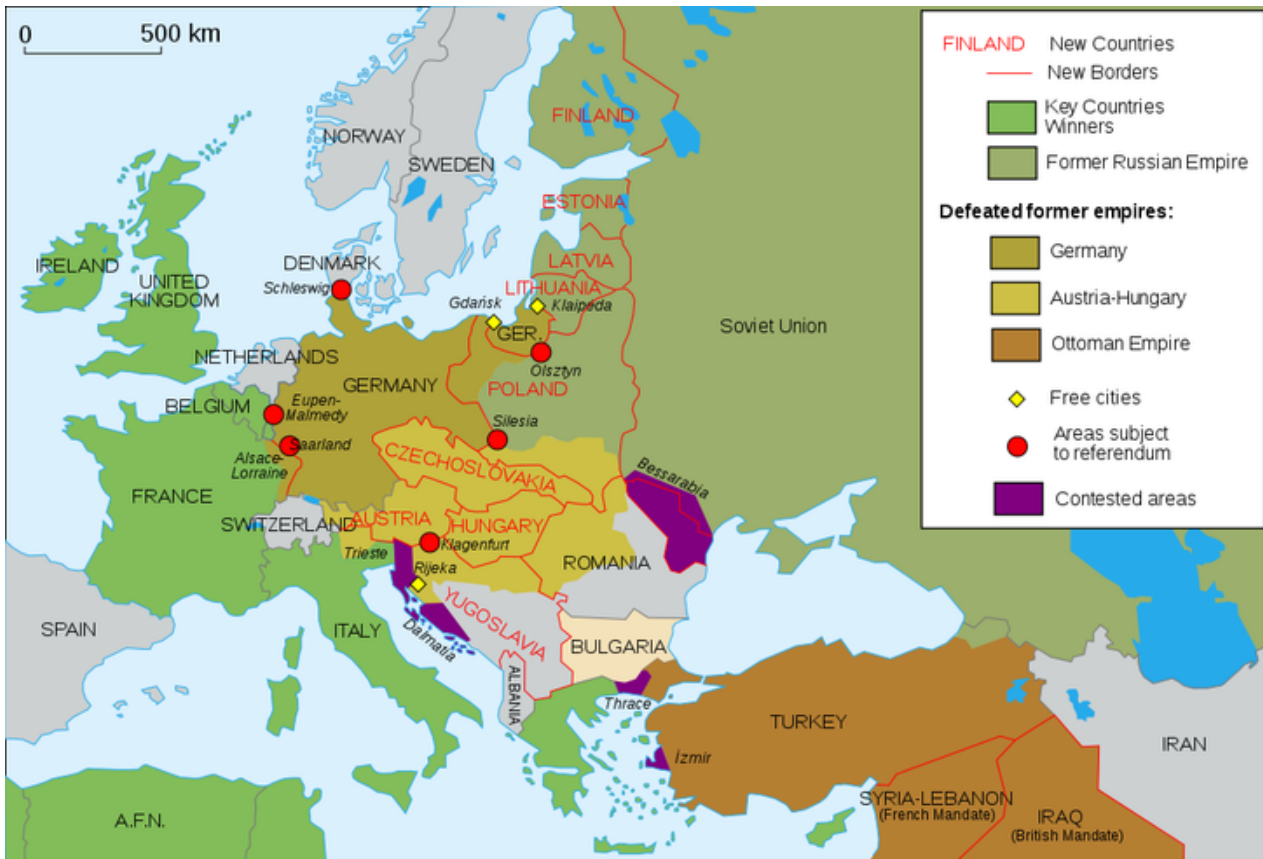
0 500 km

FINLAND New Countries
New Borders
Key Countries Winners
Former Russian Empire
Defeated former empires:
Germany
Austria-Hungary
Ottoman Empire
Free cities
Areas subject to referendum
Contested areas

NORWAY
SWEDEN
FINLAND
ESTONIA
LATVIA
LITHUANIA
Klaipeda
Gdańsk
GER.
Olsztyn
POLAND
Silesia
DENMARK
Schleswig
IRELAND
UNITED KINGDOM
NETHERLANDS
GERMANY
BELGIUM
Eupen-Malmedy
Saarland
Alsace-Lorraine
FRANCE
SWITZERLAND
CZECHOSLOVAKIA
AUSTRIA
HUNGARY
Klagenfurt
Trieste
Rijeka
Bessarabia
ROMANIA
Soviet Union
SPAIN
ITALY
Dalmatia
YUGOSLAVIA
ALBANIA
BULGARIA
Thrace
TURKEY
İzmir
IRAN
SYRIA-LEBANON (French Mandate)
IRAQ (British Mandate)
A.F.N.